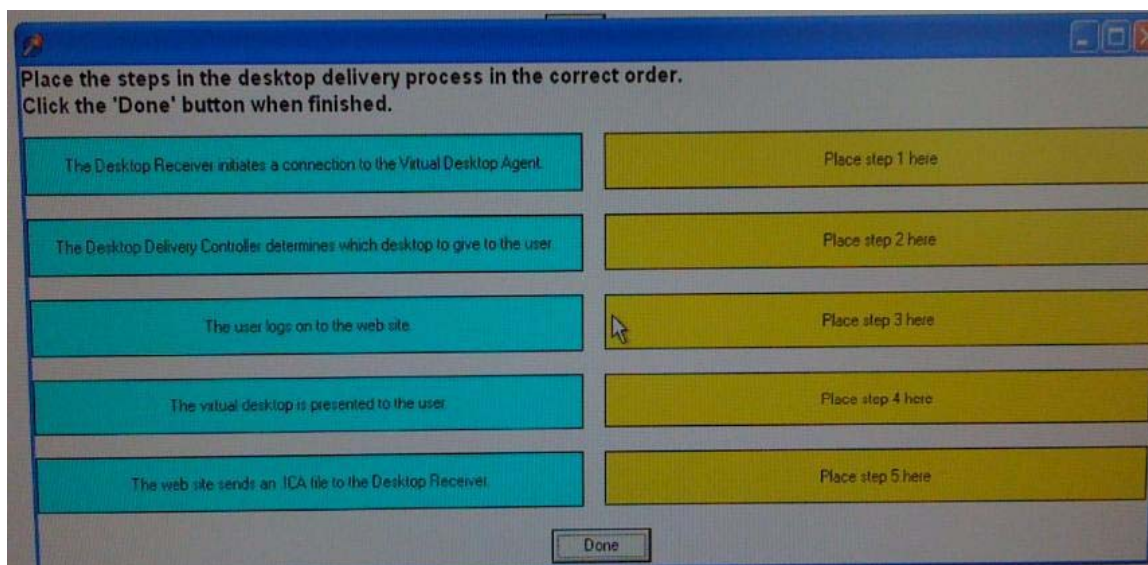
Place the steps in the desktop delivery process in the correct order.
Click the 'Done' button when finished.

The Desktop Receiver initiates a connection to the Virtual Desktop Agent.

Place step 1 here

The Desktop Delivery Controller determines which desktop to give to the user.

Place step 2 here

The user logs on to the web site.

Place step 3 here

The virtual desktop is presented to the user.

Place step 4 here

The web site sends an ICA file to the Desktop Receiver.

Place step 5 here

Done